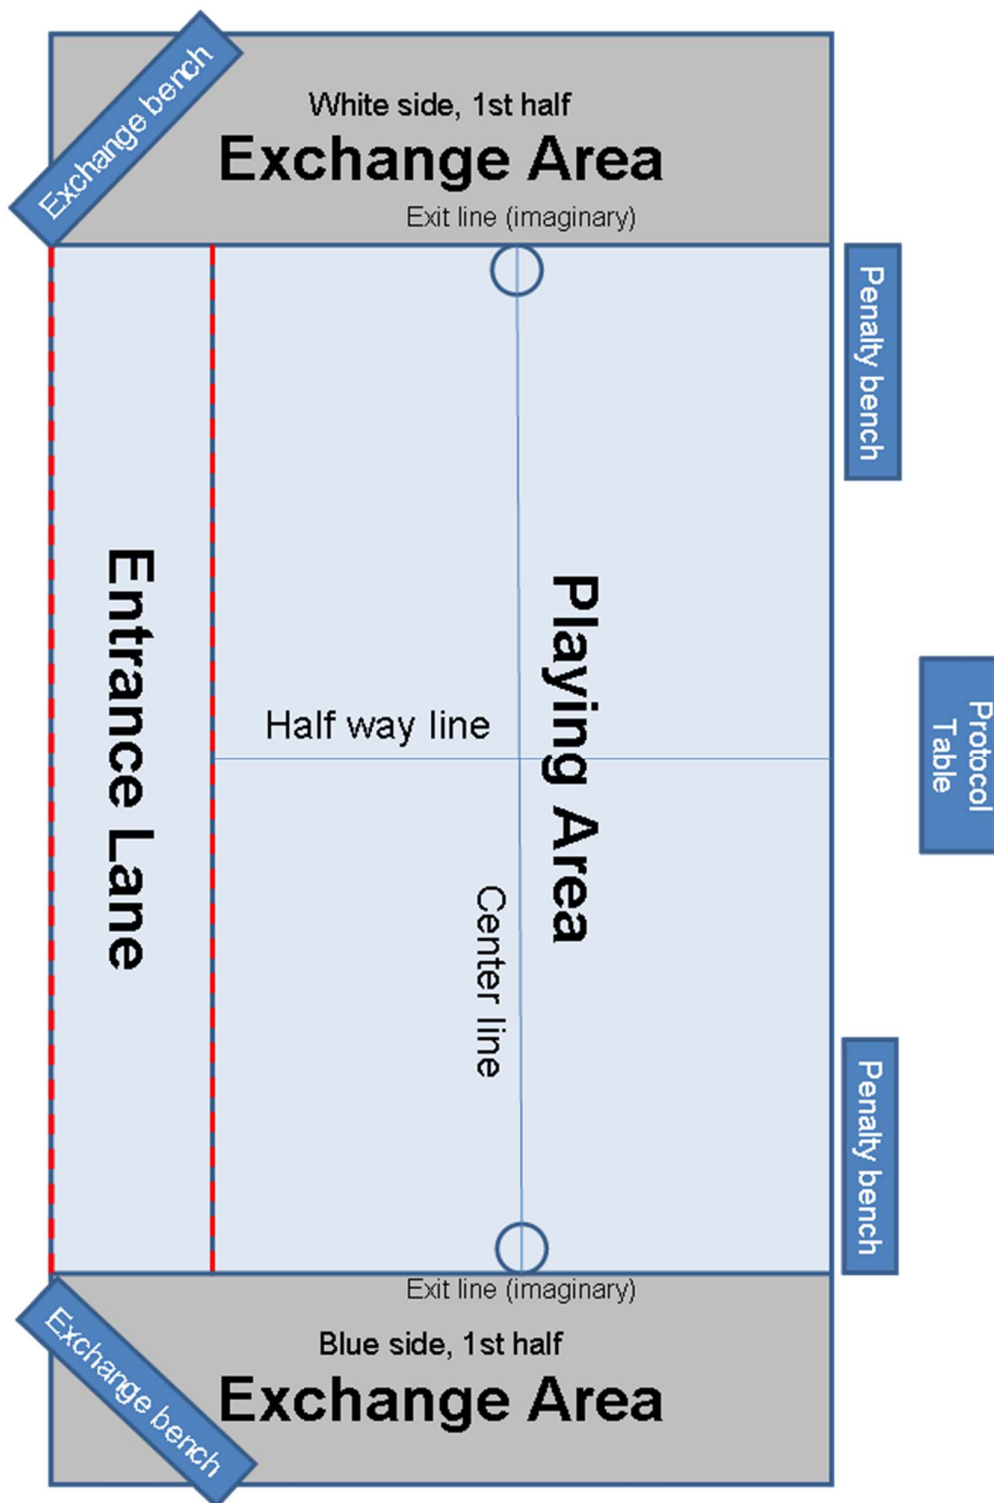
Exchange bench

White side, 1st half

Exchange Area

Exit line (imaginary)

Penalty bench

Entrance Lane

Playing Area

Half way line

Protocol Table

Center line

Penalty bench

Exit line (imaginary)

Blue side, 1st half

Exchange Area

Exchange bench